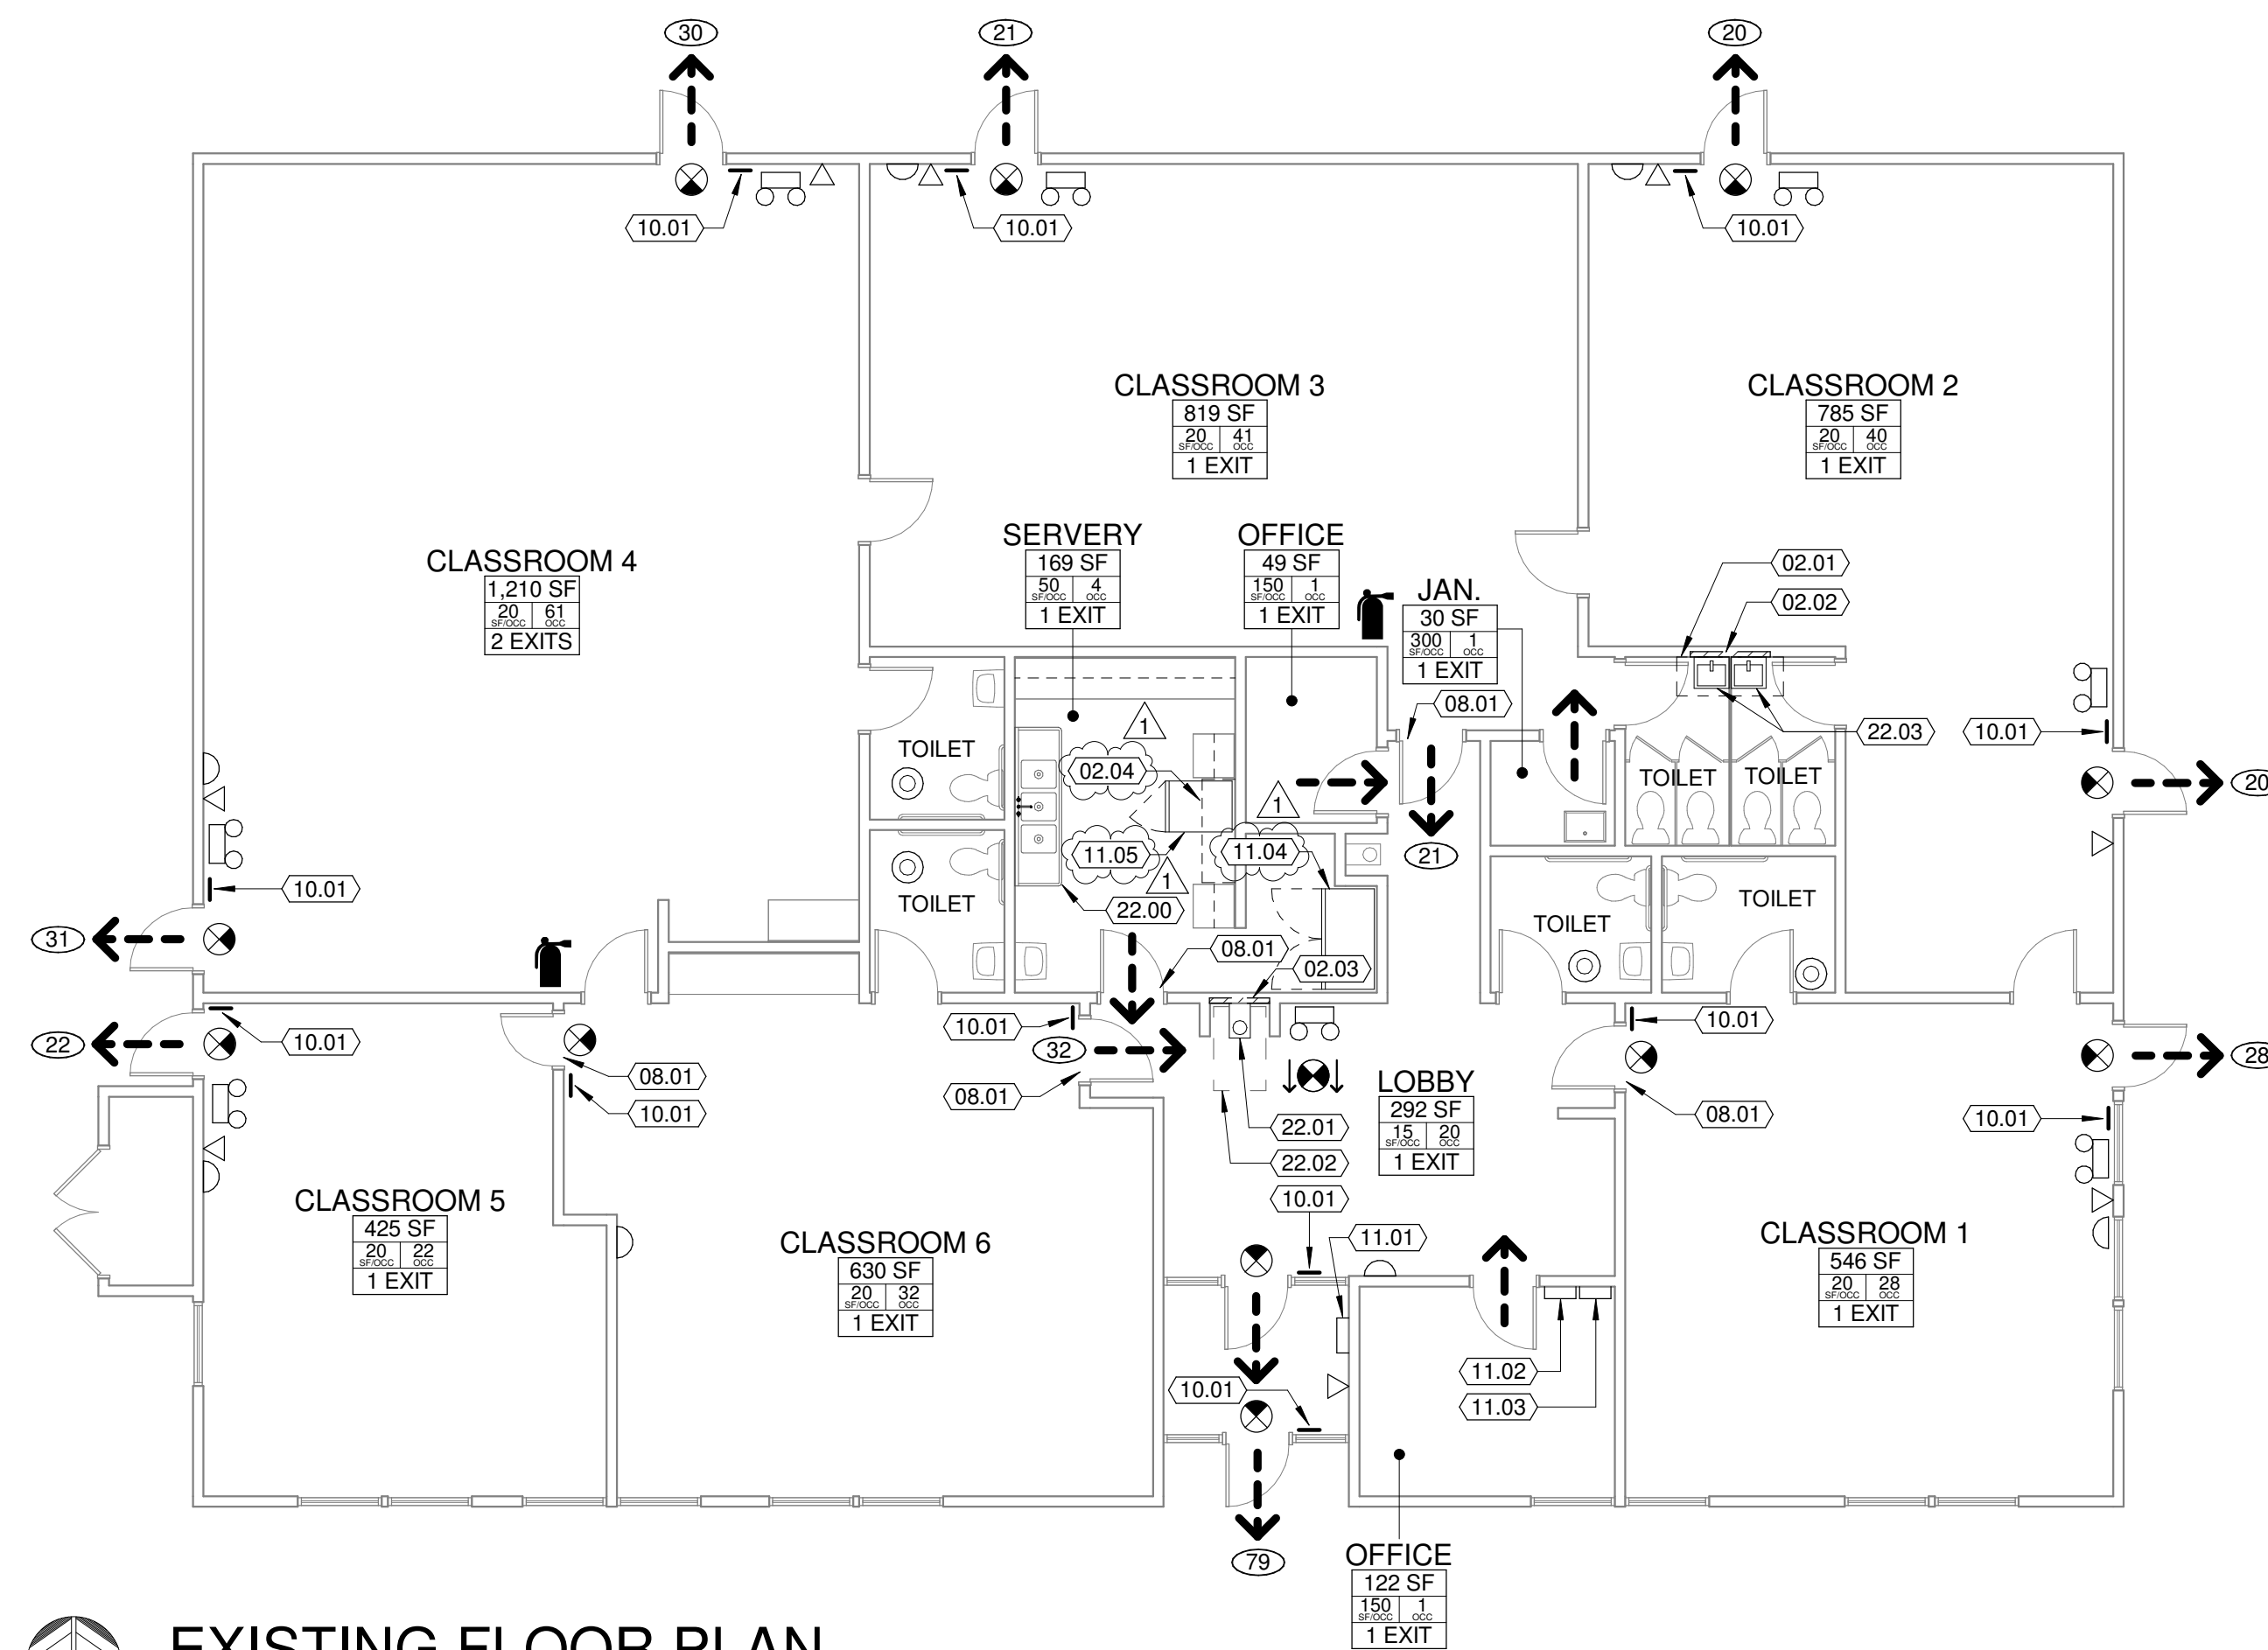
30
21
20
10.01
10.01
10.01

CLASSROOM 3
819 SF
20 SF/OCC | 41 OCC
1 EXIT

CLASSROOM 2
785 SF
20 SF/OCC | 40 OCC
1 EXIT

CLASSROOM 4
1,210 SF
20 SF/OCC | 61 OCC
2 EXITS

SERVERY
169 SF
50 SF/OCC | 4 OCC
1 EXIT

OFFICE
49 SF
150 SF/OCC | 1 OCC
1 EXIT

JAN.
30 SF
300 SF/OCC | 1 OCC
1 EXIT

02.01
02.02
08.01
22.03
10.01
1
02.04
1
20
TOILET
TOILET
TOILET
11.05
11.04
21
1
10.01
TOILET
22.00
TOILET
TOILET
31
08.01
02.03
22
10.01
10.01
10.01
32
08.01
10.01
28
08.01
08.01
LOBBY
292 SF
15 SF/OCC | 20 OCC
1 EXIT
22.01
22.02
10.01
10.01
11.01

CLASSROOM 5
425 SF
20 SF/OCC | 22 OCC
1 EXIT

CLASSROOM 6
630 SF
20 SF/OCC | 32 OCC
1 EXIT

CLASSROOM 1
546 SF
20 SF/OCC | 28 OCC
1 EXIT

11.02
10.01
11.03
79

OFFICE
122 SF
150 SF/OCC | 1 OCC
1 EXIT

EXISTING FLOOR PLAN